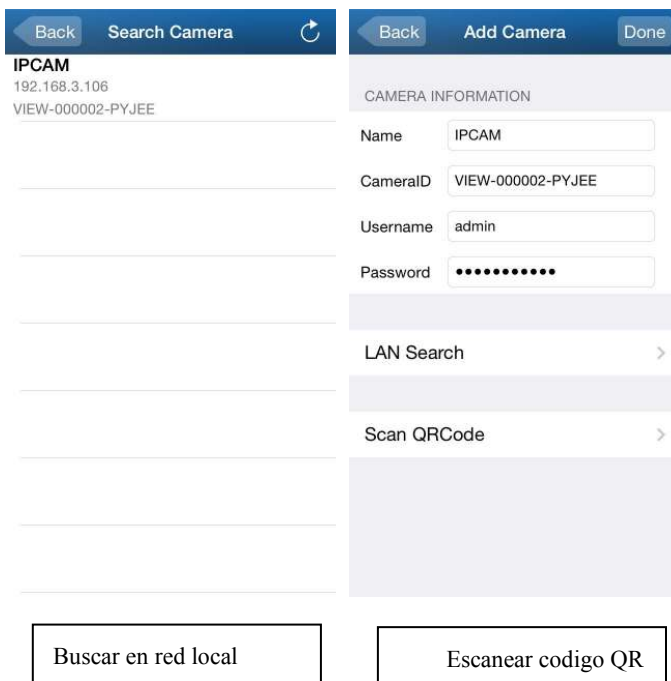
Back Search Camera

IPCAM
192.168.3.106
VIEW-000002-PYJEE

Buscar en red local

Back Add Camera Done

CAMERA INFORMATION

Name IPCAM

CameraID VIEW-000002-PYJEE

Username admin

Password •••••••••••

LAN Search

Scan QRCode

Escanear codigo QR